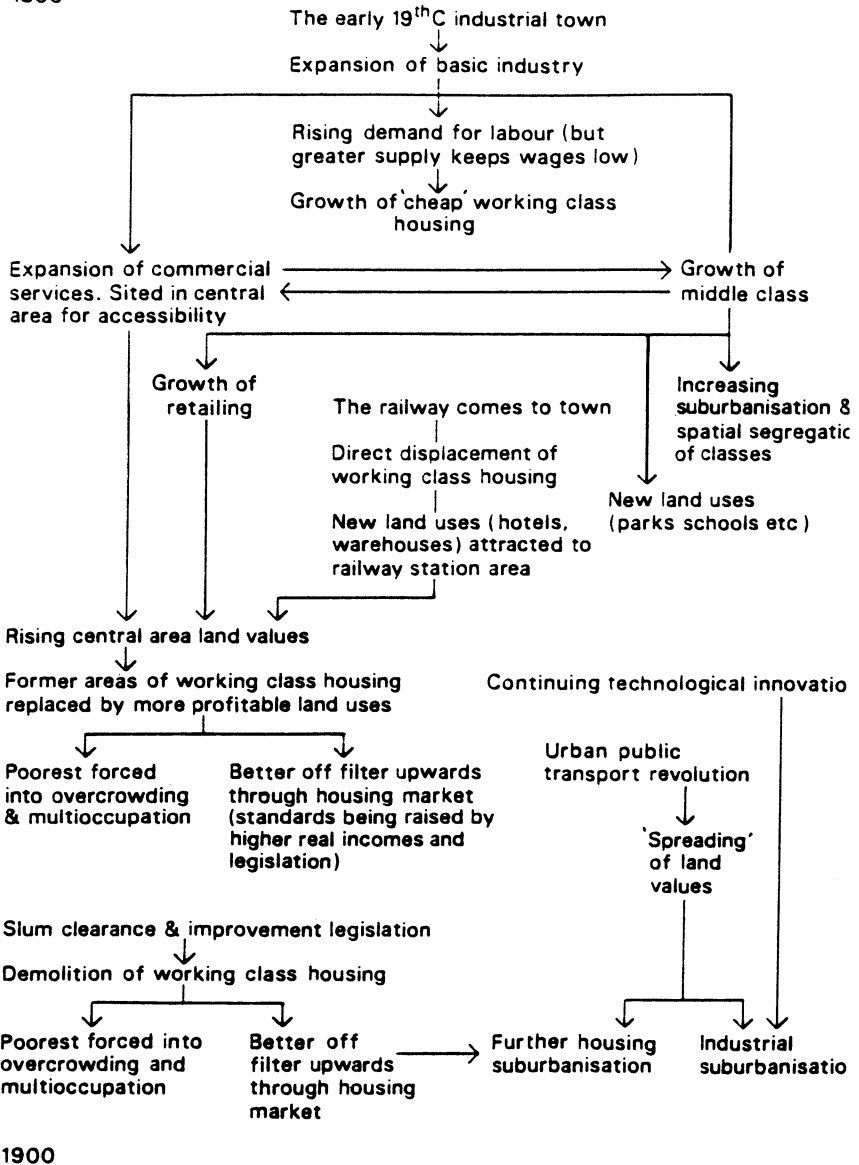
The early 19$^{th}$C industrial town

Expansion of basic industry

Rising demand for labour (but greater supply keeps wages low)

Growth of 'cheap' working class housing

Expansion of commercial services. Sited in central area for accessibility

Growth of middle class

Growth of retailing

The railway comes to town

Direct displacement of working class housing

New land uses (hotels, warehouses) attracted to railway station area

Increasing suburbanisation & spatial segregatic of classes

New land uses (parks schools etc)

Rising central area land values

Former areas of working class housing replaced by more profitable land uses

Continuing technological innovatio

Poorest forced into overcrowding & multioccupation

Better off filter upwards through housing market (standards being raised by higher real incomes and legislation)

Urban public transport revolution

'Spreading' of land values

Slum clearance & improvement legislation

Demolition of working class housing

Poorest forced into overcrowding and multioccupation

Better off filter upwards through housing market

Further housing suburbanisation

Industrial suburbanisatio

1900